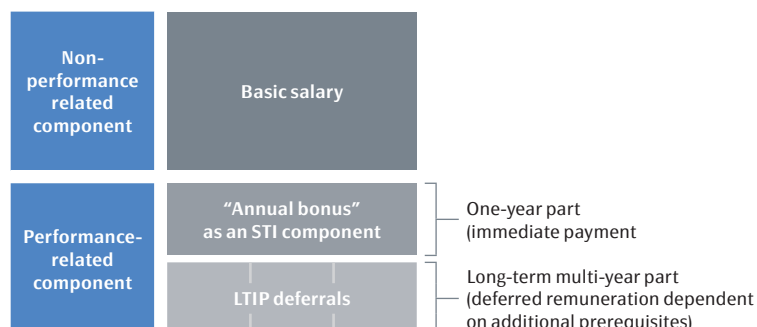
Non-performance related component

Basic salary

Performance-related component

"Annual bonus" as an STI component

One-year part (immediate payment

LTIP deferrals

Long-term multi-year part (deferred remuneration dependent on additional prerequisites)